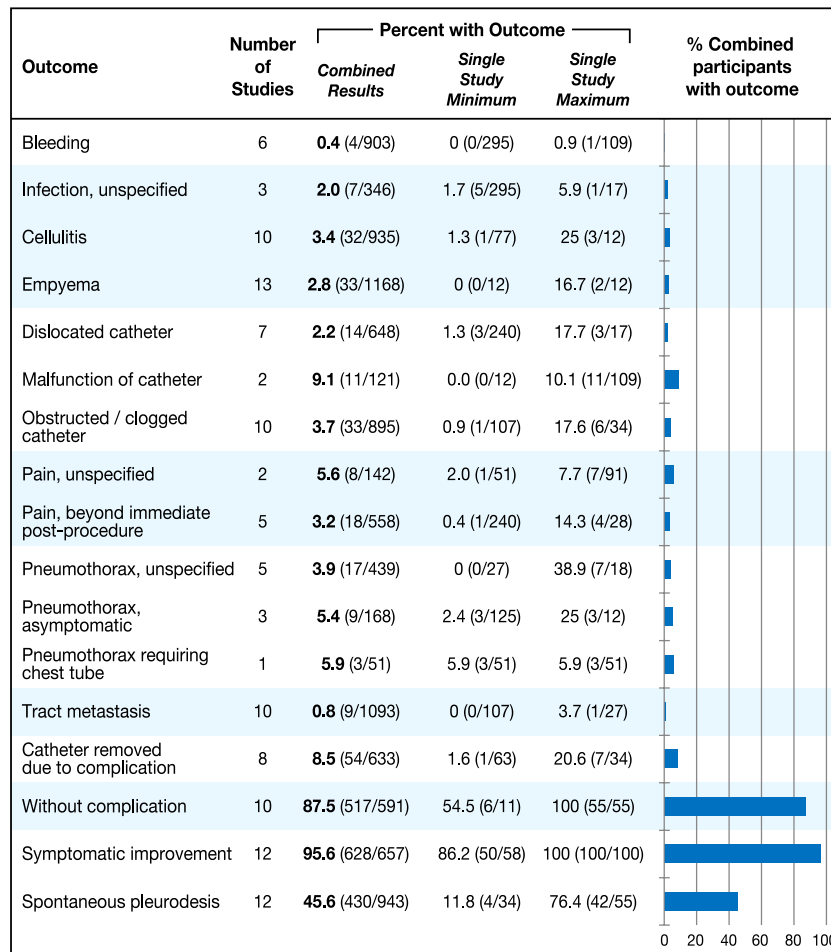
| Outcome | Number of Studies | Percent with Outcome: Combined Results | Percent with Outcome: Single Study Minimum | Percent with Outcome: Single Study Maximum | % Combined participants with outcome |
|---|---|---|---|---|---|
| Bleeding | 6 | **0.4** (4/903) | 0 (0/295) | 0.9 (1/109) | |
| Infection, unspecified | 3 | **2.0** (7/346) | 1.7 (5/295) | 5.9 (1/17) | |
| Cellulitis | 10 | **3.4** (32/935) | 1.3 (1/77) | 25 (3/12) | |
| Empyema | 13 | **2.8** (33/1168) | 0 (0/12) | 16.7 (2/12) | |
| Dislocated catheter | 7 | **2.2** (14/648) | 1.3 (3/240) | 17.7 (3/17) | |
| Malfunction of catheter | 2 | **9.1** (11/121) | 0.0 (0/12) | 10.1 (11/109) | |
| Obstructed / clogged catheter | 10 | **3.7** (33/895) | 0.9 (1/107) | 17.6 (6/34) | |
| Pain, unspecified | 2 | **5.6** (8/142) | 2.0 (1/51) | 7.7 (7/91) | |
| Pain, beyond immediate post-procedure | 5 | **3.2** (18/558) | 0.4 (1/240) | 14.3 (4/28) | |
| Pneumothorax, unspecified | 5 | **3.9** (17/439) | 0 (0/27) | 38.9 (7/18) | |
| Pneumothorax, asymptomatic | 3 | **5.4** (9/168) | 2.4 (3/125) | 25 (3/12) | |
| Pneumothorax requiring chest tube | 1 | **5.9** (3/51) | 5.9 (3/51) | 5.9 (3/51) | |
| Tract metastasis | 10 | **0.8** (9/1093) | 0 (0/107) | 3.7 (1/27) | |
| Catheter removed due to complication | 8 | **8.5** (54/633) | 1.6 (1/63) | 20.6 (7/34) | |
| Without complication | 10 | **87.5** (517/591) | 54.5 (6/11) | 100 (55/55) | |
| Symptomatic improvement | 12 | **95.6** (628/657) | 86.2 (50/58) | 100 (100/100) | |
| Spontaneous pleurodesis | 12 | **45.6** (430/943) | 11.8 (4/34) | 76.4 (42/55) | |

0 20 40 60 80 100